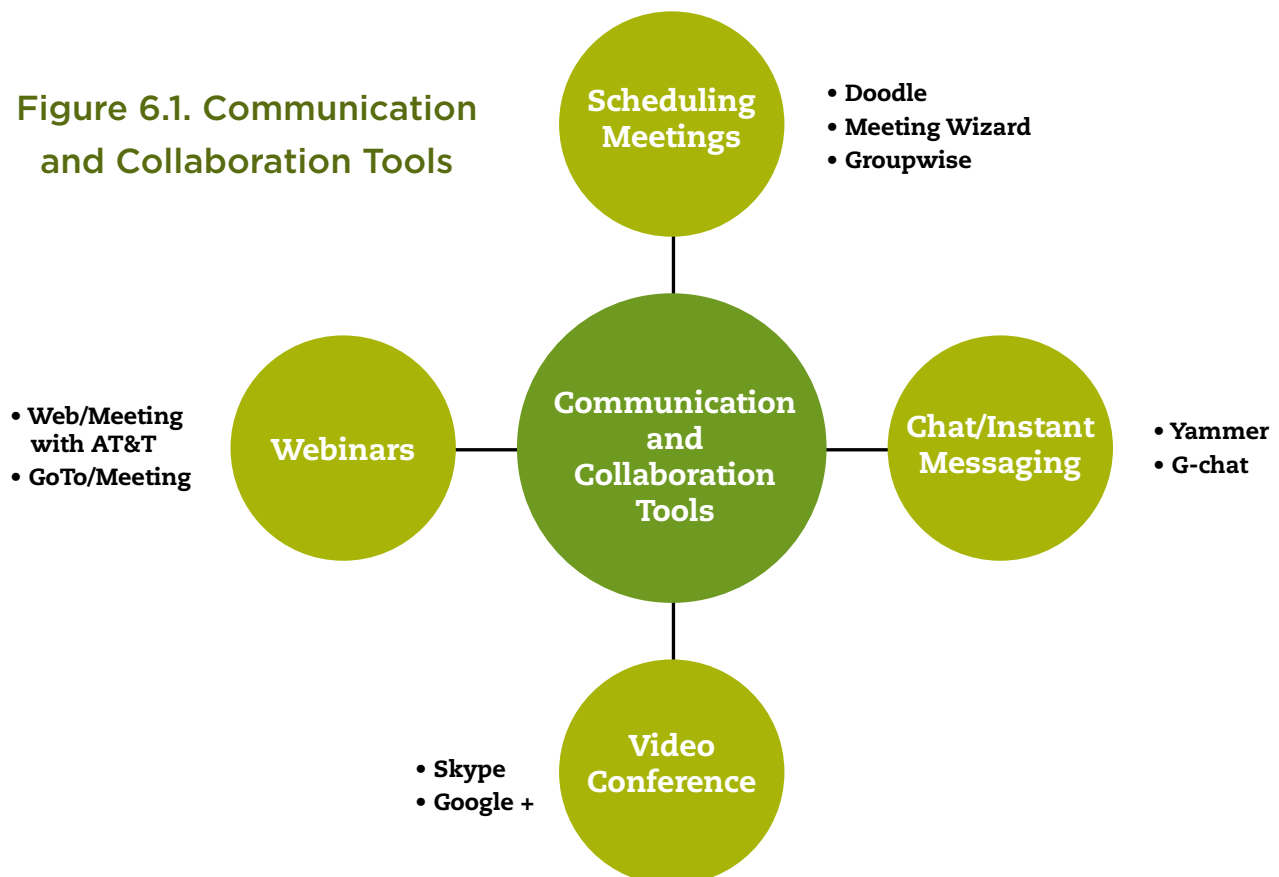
Figure 6.1. Communication and Collaboration Tools

Scheduling Meetings

• Doodle
• Meeting Wizard
• Groupwise

• Web/Meeting with AT&T
• GoTo/Meeting

Webinars

Communication and Collaboration Tools

Chat/Instant Messaging

• Yammer
• G-chat

• Skype
• Google +

Video Conference